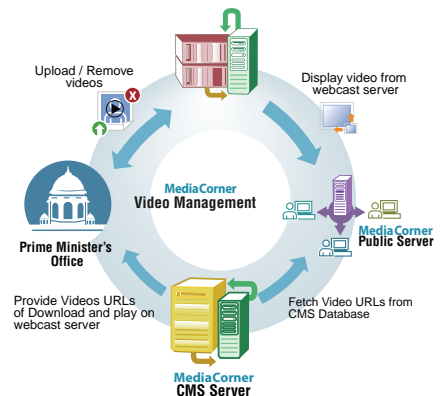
Upload / Remove videos

Display video from webcast server

MediaCorner
Video Management

Prime Minister's Office

MediaCorner
Public Server

Provide Videos URLs of Download and play on webcast server

Fetch Video URLs from CMS Database

MediaCorner
CMS Server